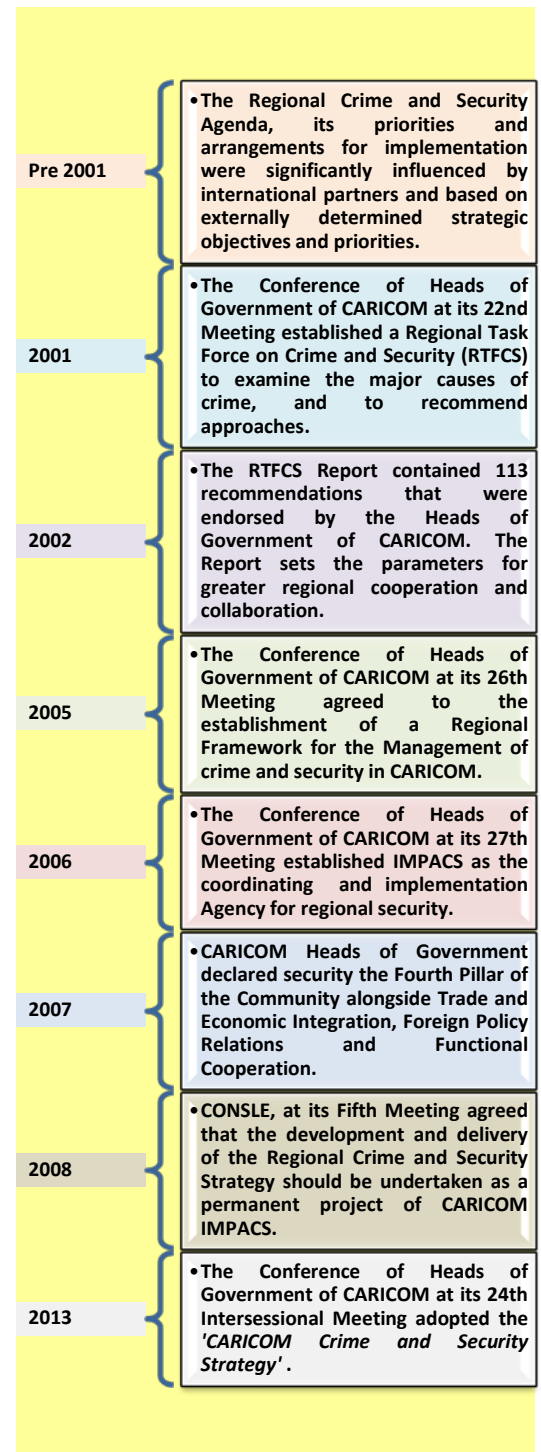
Pre 2001

•The Regional Crime and Security Agenda, its priorities and arrangements for implementation were significantly influenced by international partners and based on externally determined strategic objectives and priorities.

2001

•The Conference of Heads of Government of CARICOM at its 22nd Meeting established a Regional Task Force on Crime and Security (RTFCS) to examine the major causes of crime, and to recommend approaches.

2002

•The RTFCS Report contained 113 recommendations that were endorsed by the Heads of Government of CARICOM. The Report sets the parameters for greater regional cooperation and collaboration.

2005

•The Conference of Heads of Government of CARICOM at its 26th Meeting agreed to the establishment of a Regional Framework for the Management of crime and security in CARICOM.

2006

•The Conference of Heads of Government of CARICOM at its 27th Meeting established IMPACS as the coordinating and implementation Agency for regional security.

2007

•CARICOM Heads of Government declared security the Fourth Pillar of the Community alongside Trade and Economic Integration, Foreign Policy Relations and Functional Cooperation.

2008

•CONSLE, at its Fifth Meeting agreed that the development and delivery of the Regional Crime and Security Strategy should be undertaken as a permanent project of CARICOM IMPACS.

2013

•The Conference of Heads of Government of CARICOM at its 24th Intersessional Meeting adopted the 'CARICOM Crime and Security Strategy' .